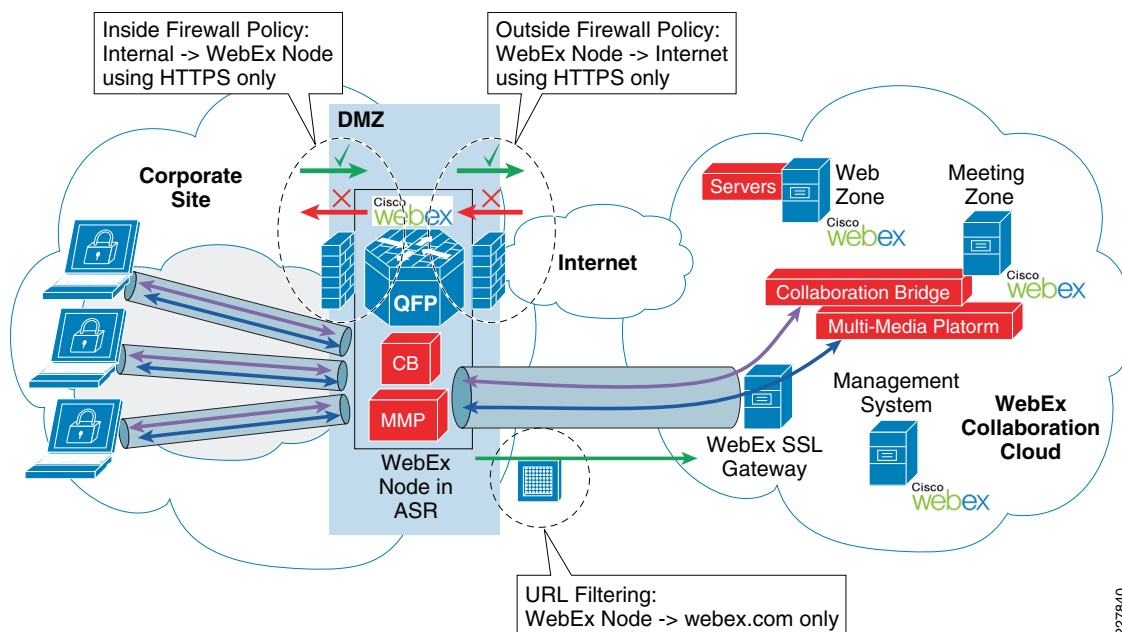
Inside Firewall Policy:
Internal -> WebEx Node
using HTTPS only

Outside Firewall Policy:
WebEx Node -> Internet
using HTTPS only

DMZ

Corporate Site

Cisco webex

QFP

Internet

CB

MMP

WebEx Node in ASR

Servers

Web Zone

Cisco webex

Meeting Zone

Cisco webex

Collaboration Bridge

Multi-Media Platorm

Management System

WebEx Collaboration Cloud

WebEx SSL Gateway

Cisco webex

URL Filtering:
WebEx Node -> webex.com only

227840